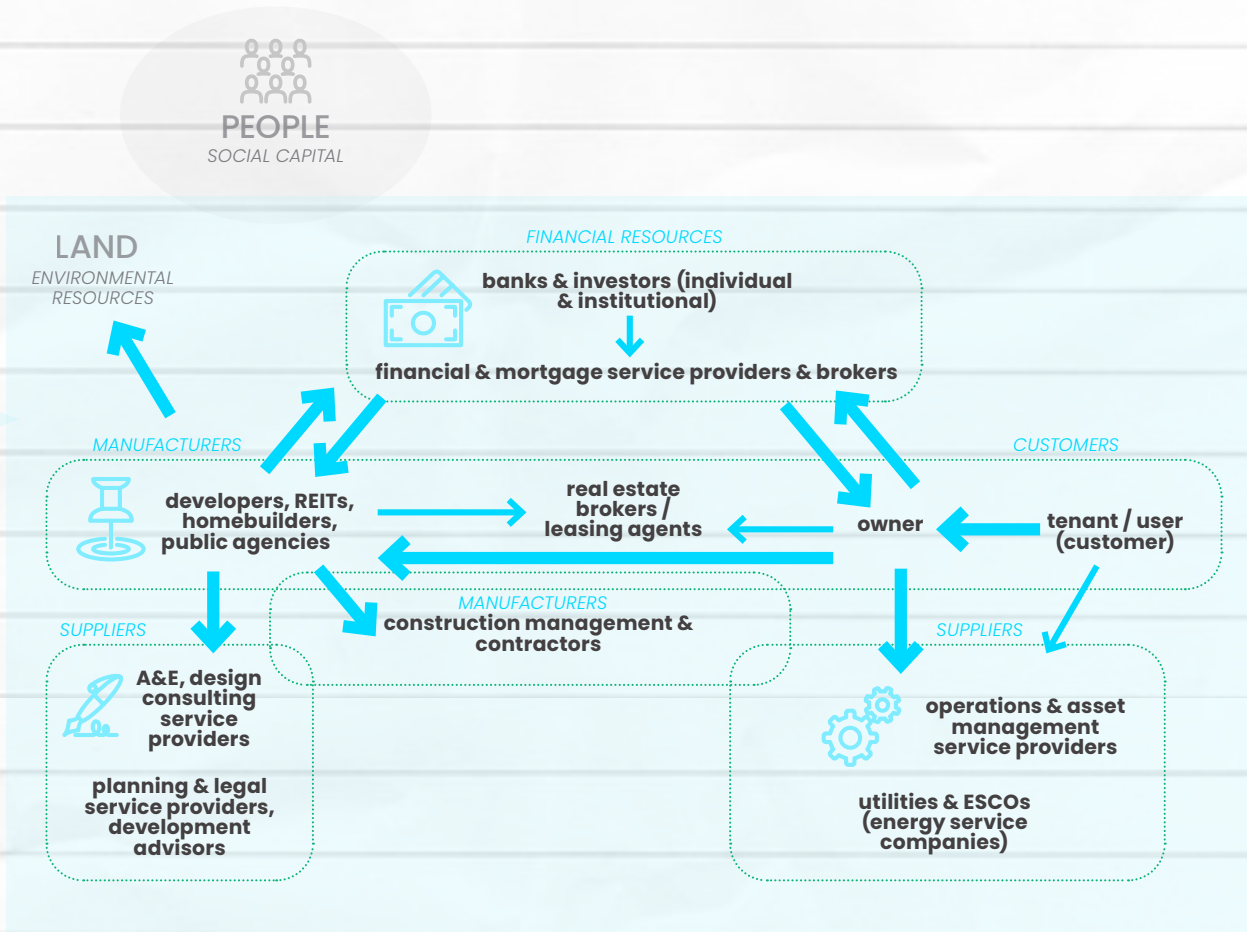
PEOPLE
SOCIAL CAPITAL

LAND
ENVIRONMENTAL RESOURCES

FINANCIAL RESOURCES
banks & investors (individual & institutional)
financial & mortgage service providers & brokers

MANUFACTURERS
developers, REITs, homebuilders, public agencies

real estate brokers / leasing agents

CUSTOMERS
owner
tenant / user (customer)

MANUFACTURERS
construction management & contractors

SUPPLIERS
A&E, design consulting service providers
planning & legal service providers, development advisors

SUPPLIERS
operations & asset management service providers
utilities & ESCOs (energy service companies)